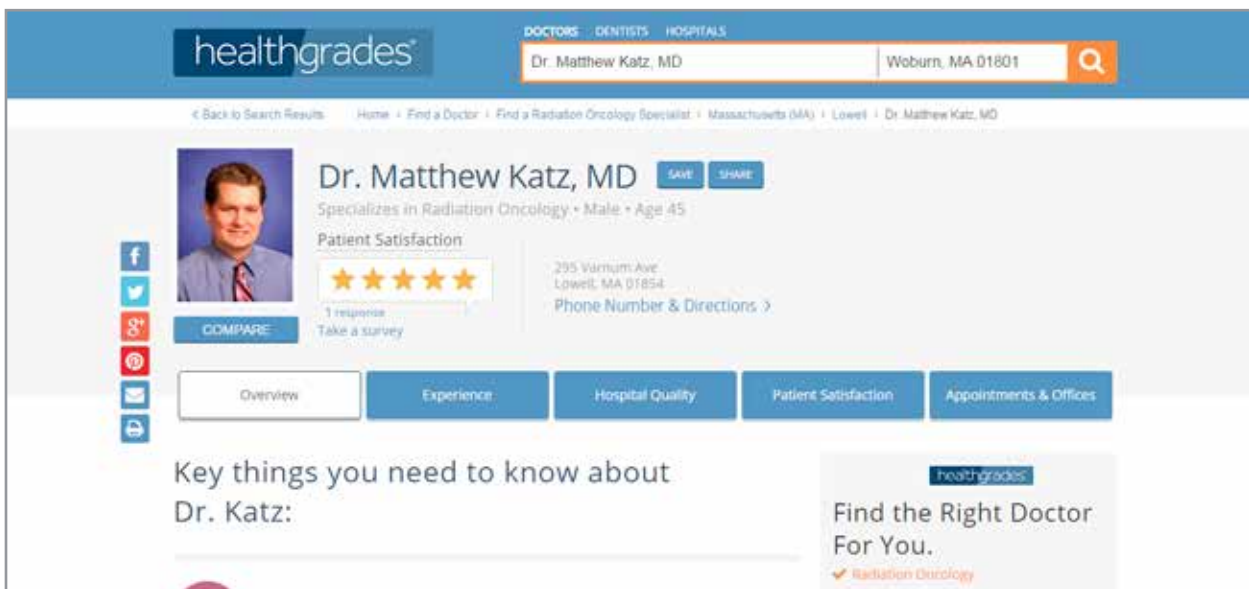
healthgrades

DOCTORS DENTISTS HOSPITALS

Dr. Matthew Katz, MD

Woburn, MA 01801

< Back to Search Results Home › Find a Doctor › Find a Radiation Oncology Specialist › Massachusetts (MA) › Lowell › Dr. Matthew Katz, MD

COMPARE

Dr. Matthew Katz, MD

SAVE SHARE

Specializes in Radiation Oncology • Male • Age 45

Patient Satisfaction

1 response

Take a survey

295 Varnum Ave
Lowell, MA 01854

Phone Number & Directions ›

Overview

Experience

Hospital Quality

Patient Satisfaction

Appointments & Offices

Key things you need to know about Dr. Katz:

healthgrades

Find the Right Doctor For You.

✔ Radiation Oncology